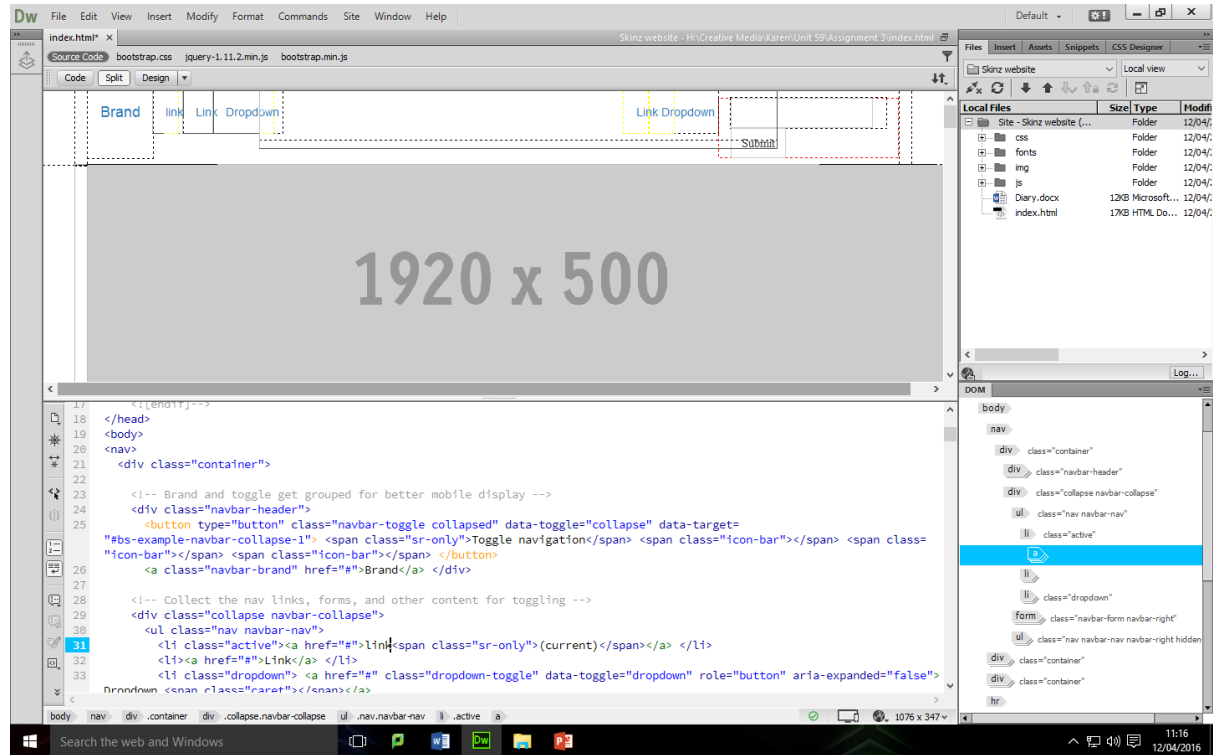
Dw File Edit View Insert Modify Format Commands Site Window Help
Default
index.html* ×
Skinz website - H:\Creative Media\Karen\Unit 59\Assignment 3\index.html
Source Code bootstrap.css jquery-1.11.2.min.js bootstrap.min.js
Code Split Design
Brand link Link Dropdown
Link Dropdown
Submit
1920 x 500

17 <![endif]-->
18 </head>
19 <body>
20 <nav>
21 <div class="container">
22
23 <!-- Brand and toggle get grouped for better mobile display -->
24 <div class="navbar-header">
25 <button type="button" class="navbar-toggle collapsed" data-toggle="collapse" data-target="#bs-example-navbar-collapse-1"> <span class="sr-only">Toggle navigation</span> <span class="icon-bar"></span> <span class="icon-bar"></span> <span class="icon-bar"></span> </button>
26 <a class="navbar-brand" href="#">Brand</a> </div>
27
28 <!-- Collect the nav links, forms, and other content for toggling -->
29 <div class="collapse navbar-collapse">
30 <ul class="nav navbar-nav">
31 <li class="active"><a href="#">link<span class="sr-only">(current)</span></a> </li>
32 <li><a href="#">Link</a> </li>
33 <li class="dropdown"> <a href="#" class="dropdown-toggle" data-toggle="dropdown" role="button" aria-expanded="false">Dropdown <span class="caret"></span></a>

body nav div .container div .collapse.navbar-collapse ul .nav.navbar-nav li .active a
1076 x 347

Files Insert Assets Snippets CSS Designer
Skinz website Local view
Local Files Size Type Modifi
Site - Skinz website (... Folder 12/04/
css Folder 12/04/
fonts Folder 12/04/
img Folder 12/04/
js Folder 12/04/
Diary.docx 12KB Microsoft... 12/04/
index.html 17KB HTML Do... 12/04/
Log...
DOM
body
nav
div class="container"
div class="navbar-header"
div class="collapse navbar-collapse"
ul class="nav navbar-nav"
li class="active"
a
li
li class="dropdown"
form class="navbar-form navbar-right"
ul class="nav navbar-nav navbar-right hidden
div class="container"
div class="container"
hr

Search the web and Windows
11:16
12/04/2016